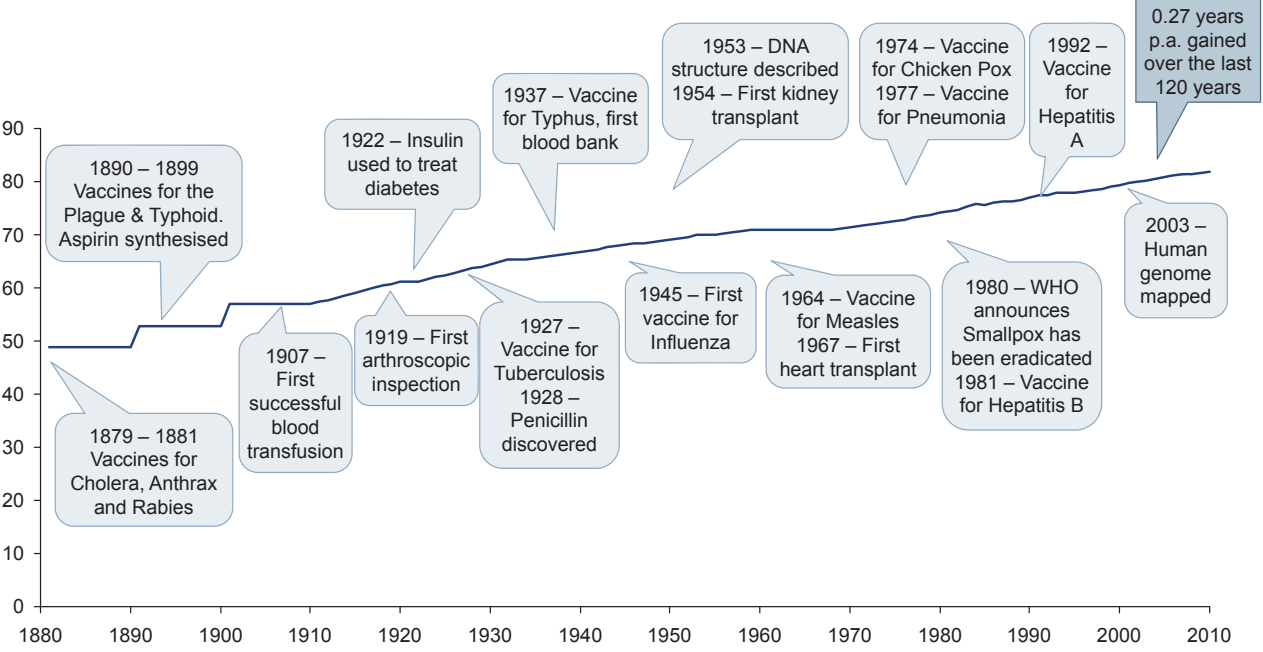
0.27 years p.a. gained over the last 120 years

1953 – DNA structure described
1954 – First kidney transplant

1974 – Vaccine for Chicken Pox
1977 – Vaccine for Pneumonia

1992 – Vaccine for Hepatitis A

1937 – Vaccine for Typhus, first blood bank

1922 – Insulin used to treat diabetes

1890 – 1899 Vaccines for the Plague & Typhoid. Aspirin synthesised

2003 – Human genome mapped

1945 – First vaccine for Influenza

1964 – Vaccine for Measles
1967 – First heart transplant

1980 – WHO announces Smallpox has been eradicated
1981 – Vaccine for Hepatitis B

1919 – First arthroscopic inspection

1927 – Vaccine for Tuberculosis
1928 – Penicillin discovered

1907 – First successful blood transfusion

1879 – 1881 Vaccines for Cholera, Anthrax and Rabies

90
80
70
60
50
40
30
20
10
0

1880 1890 1900 1910 1920 1930 1940 1950 1960 1970 1980 1990 2000 2010